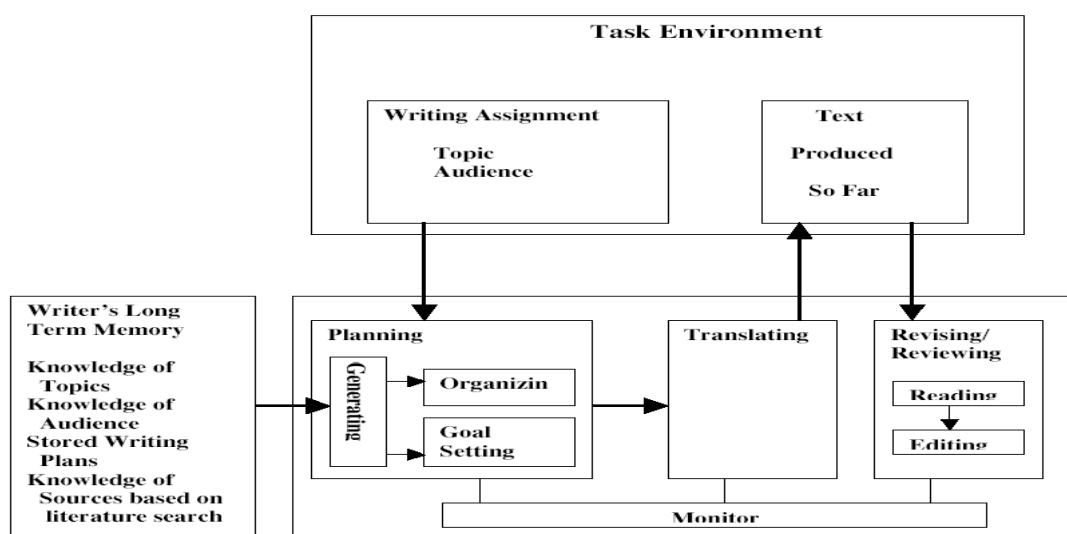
Task Environment

Writing Assignment

Topic
Audience

Text
Produced
So Far

Writer's Long Term Memory

Knowledge of Topics
Knowledge of Audience
Stored Writing Plans
Knowledge of Sources based on literature search

Planning

Generating

Organizin

Goal Setting

Translating

Revising/ Reviewing

Reading

Editing

Monitor